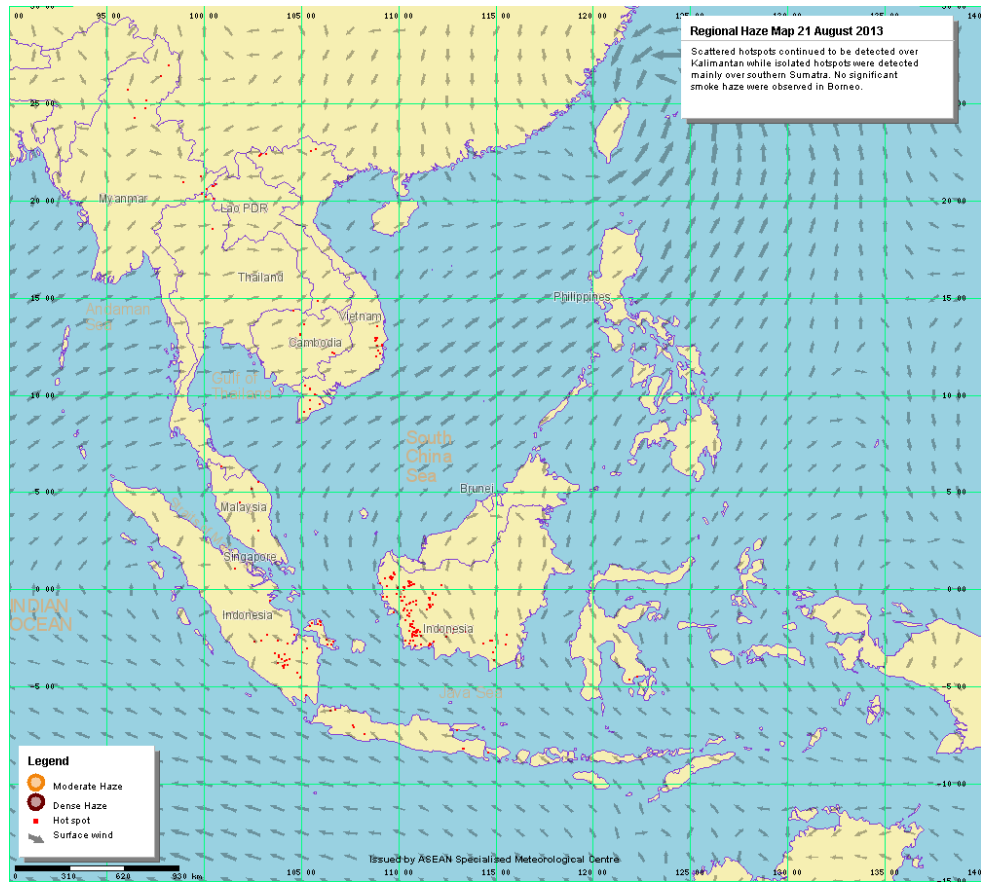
Regional Haze Map 21 August 2013

Scattered hotspots continued to be detected over Kalimantan while isolated hotspots were detected mainly over southern Sumatra. No significant smoke haze were observed in Borneo.

95 00
100 00
105 00
110 00
115 00
120 00
125 00
130 00
135 00
140

25 00
20 00
15 00
10 00
5 00
0 00
-5 00
-10 00

Myanmar
Lao PDR
Thailand
Andaman Sea
Vietnam
Cambodia
Gulf of Thailand
Philippines
South China Sea
Brunei
Malaysia
Singapore
INDIAN OCEAN
Indonesia
Indonesia
Java Sea

Legend
Moderate Haze
Dense Haze
Hot spot
Surface wind

Issued by ASEAN Specialised Meteorological Centre

0 310 620 930 km